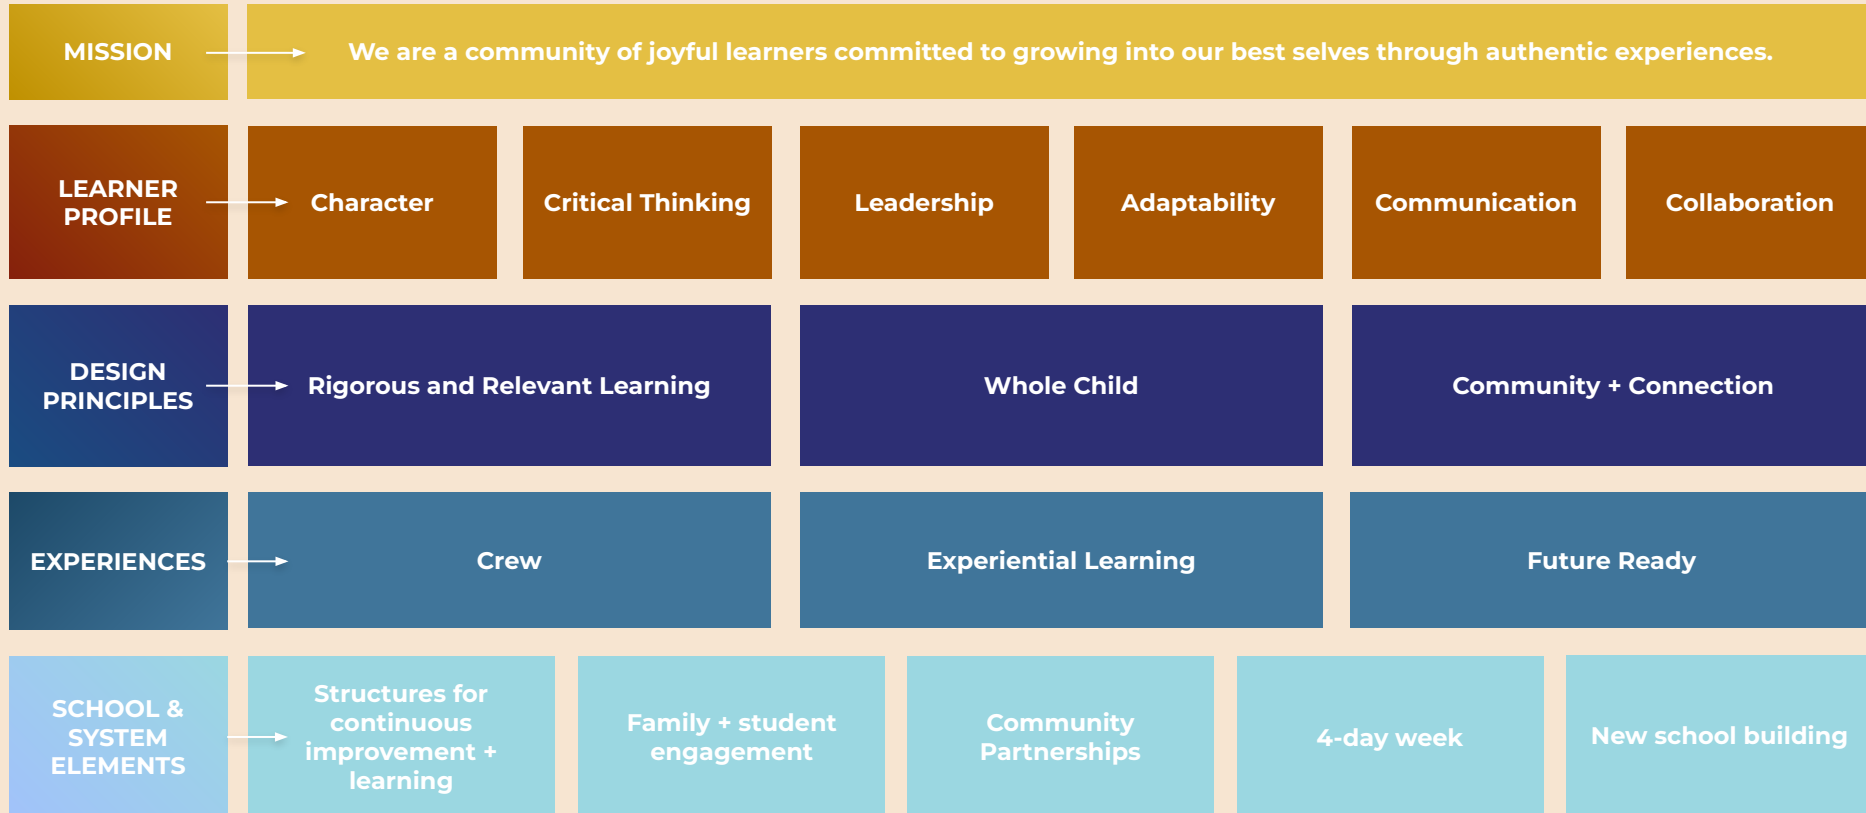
MISSION

We are a community of joyful learners committed to growing into our best selves through authentic experiences.

LEARNER PROFILE

Character

Critical Thinking

Leadership

Adaptability

Communication

Collaboration

DESIGN PRINCIPLES

Rigorous and Relevant Learning

Whole Child

Community + Connection

EXPERIENCES

Crew

Experiential Learning

Future Ready

SCHOOL & SYSTEM ELEMENTS

Structures for continuous improvement + learning

Family + student engagement

Community Partnerships

4-day week

New school building